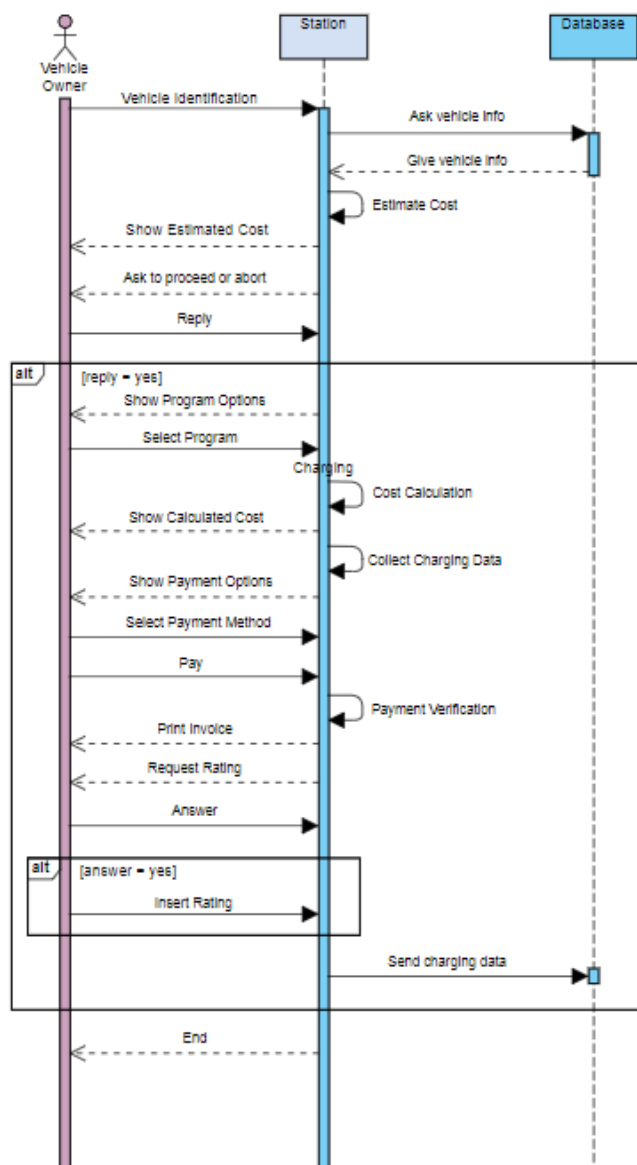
Vehicle Owner

Station

Database

Vehicle Identification

Ask vehicle info

Give vehicle info

Estimate Cost

Show Estimated Cost

Ask to proceed or abort

Reply

alt

[reply = yes]

Show Program Options

Select Program

Charging

Cost Calculation

Show Calculated Cost

Collect Charging Data

Show Payment Options

Select Payment Method

Pay

Payment Verification

Print Invoice

Request Rating

Answer

alt

[answer = yes]

Insert Rating

Send charging data

End